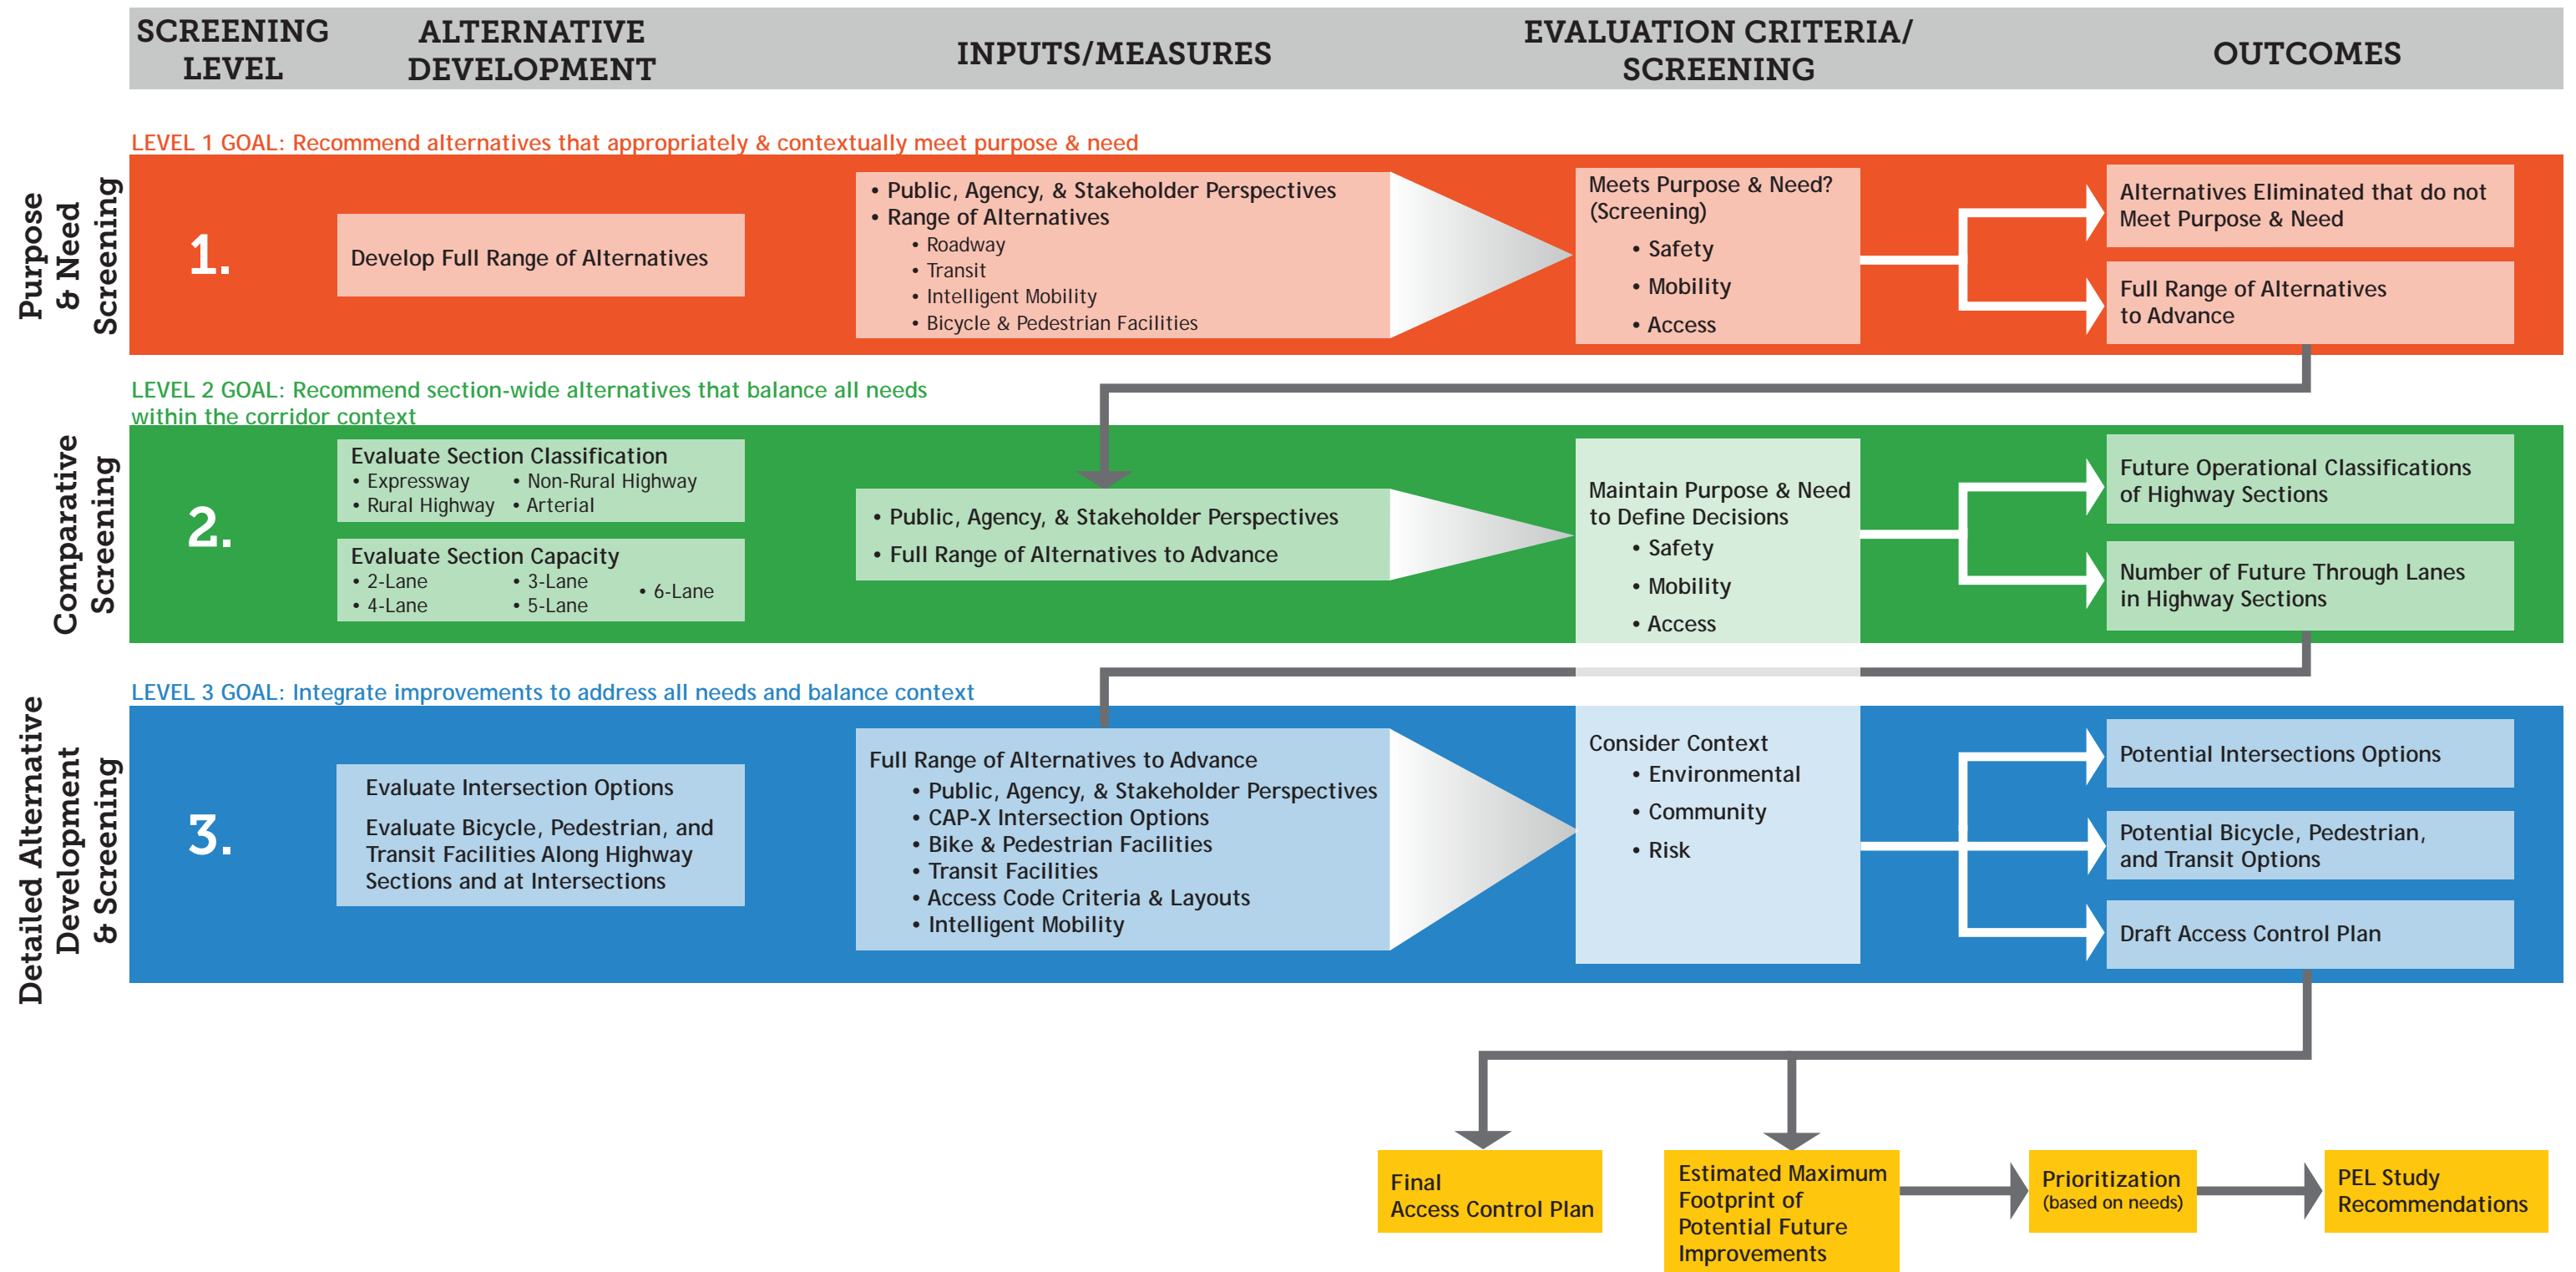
SCREENING LEVEL

ALTERNATIVE DEVELOPMENT

INPUTS/MEASURES

EVALUATION CRITERIA/ SCREENING

OUTCOMES

LEVEL 1 GOAL: Recommend alternatives that appropriately & contextually meet purpose & need

Purpose & Need Screening

1.

Develop Full Range of Alternatives

• Public, Agency, & Stakeholder Perspectives
• Range of Alternatives
• Roadway
• Transit
• Intelligent Mobility
• Bicycle & Pedestrian Facilities

Meets Purpose & Need? (Screening)
• Safety
• Mobility
• Access

Alternatives Eliminated that do not Meet Purpose & Need

Full Range of Alternatives to Advance

LEVEL 2 GOAL: Recommend section-wide alternatives that balance all needs within the corridor context

Comparative Screening

2.

Evaluate Section Classification
• Expressway
• Non-Rural Highway
• Rural Highway
• Arterial

Evaluate Section Capacity
• 2-Lane
• 3-Lane
• 6-Lane
• 4-Lane
• 5-Lane

• Public, Agency, & Stakeholder Perspectives
• Full Range of Alternatives to Advance

Maintain Purpose & Need to Define Decisions
• Safety
• Mobility
• Access

Future Operational Classifications of Highway Sections

Number of Future Through Lanes in Highway Sections

LEVEL 3 GOAL: Integrate improvements to address all needs and balance context

Detailed Alternative Development & Screening

3.

Evaluate Intersection Options

Evaluate Bicycle, Pedestrian, and Transit Facilities Along Highway Sections and at Intersections

Full Range of Alternatives to Advance
• Public, Agency, & Stakeholder Perspectives
• CAP-X Intersection Options
• Bike & Pedestrian Facilities
• Transit Facilities
• Access Code Criteria & Layouts
• Intelligent Mobility

Consider Context
• Environmental
• Community
• Risk

Potential Intersections Options

Potential Bicycle, Pedestrian, and Transit Options

Draft Access Control Plan

Final Access Control Plan

Estimated Maximum Footprint of Potential Future Improvements

Prioritization (based on needs)

PEL Study Recommendations